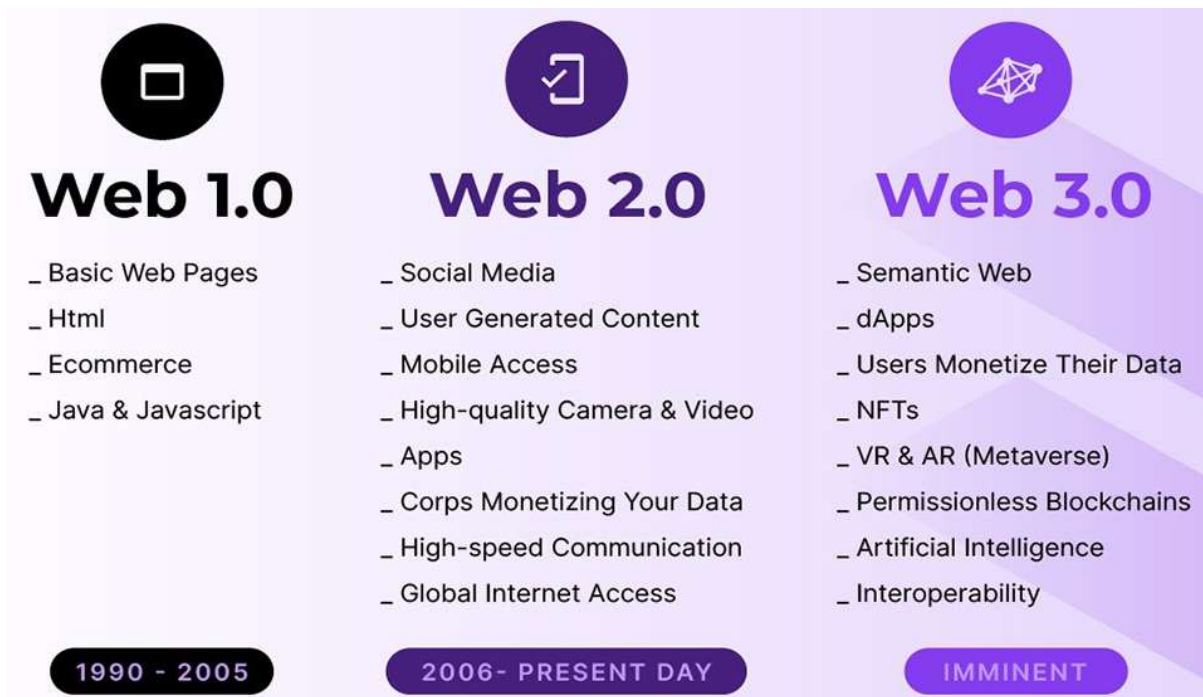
Web 1.0

_ Basic Web Pages
_ Html
_ Ecommerce
_ Java & Javascript

1990 - 2005

Web 2.0

_ Social Media
_ User Generated Content
_ Mobile Access
_ High-quality Camera & Video
_ Apps
_ Corps Monetizing Your Data
_ High-speed Communication
_ Global Internet Access

2006- PRESENT DAY

Web 3.0

_ Semantic Web
_ dApps
_ Users Monetize Their Data
_ NFTs
_ VR & AR (Metaverse)
_ Permissionless Blockchains
_ Artificial Intelligence
_ Interoperability

IMMINENT